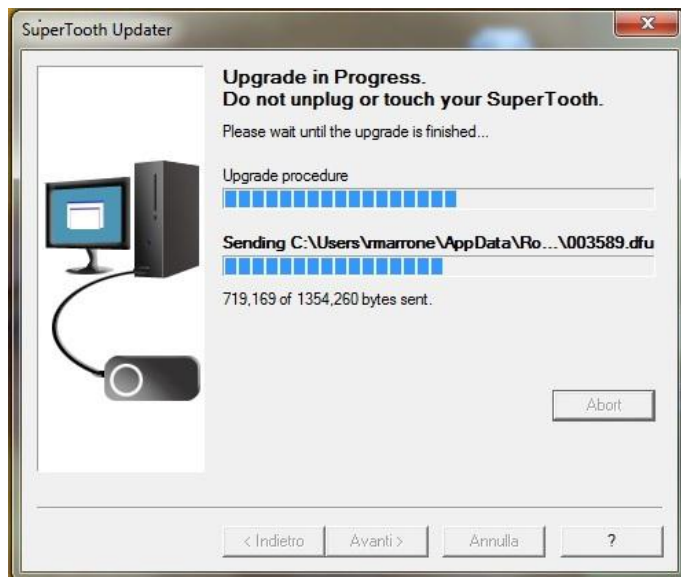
SuperTooth Updater

Upgrade in Progress.
Do not unplug or touch your SuperTooth.

Please wait until the upgrade is finished...

Upgrade procedure

Sending C:\Users\rmarrone\AppData\Ro...\003589.dfu

719,169 of 1354,260 bytes sent.

Abort

< Indietro

Avanti >

Annulla

?